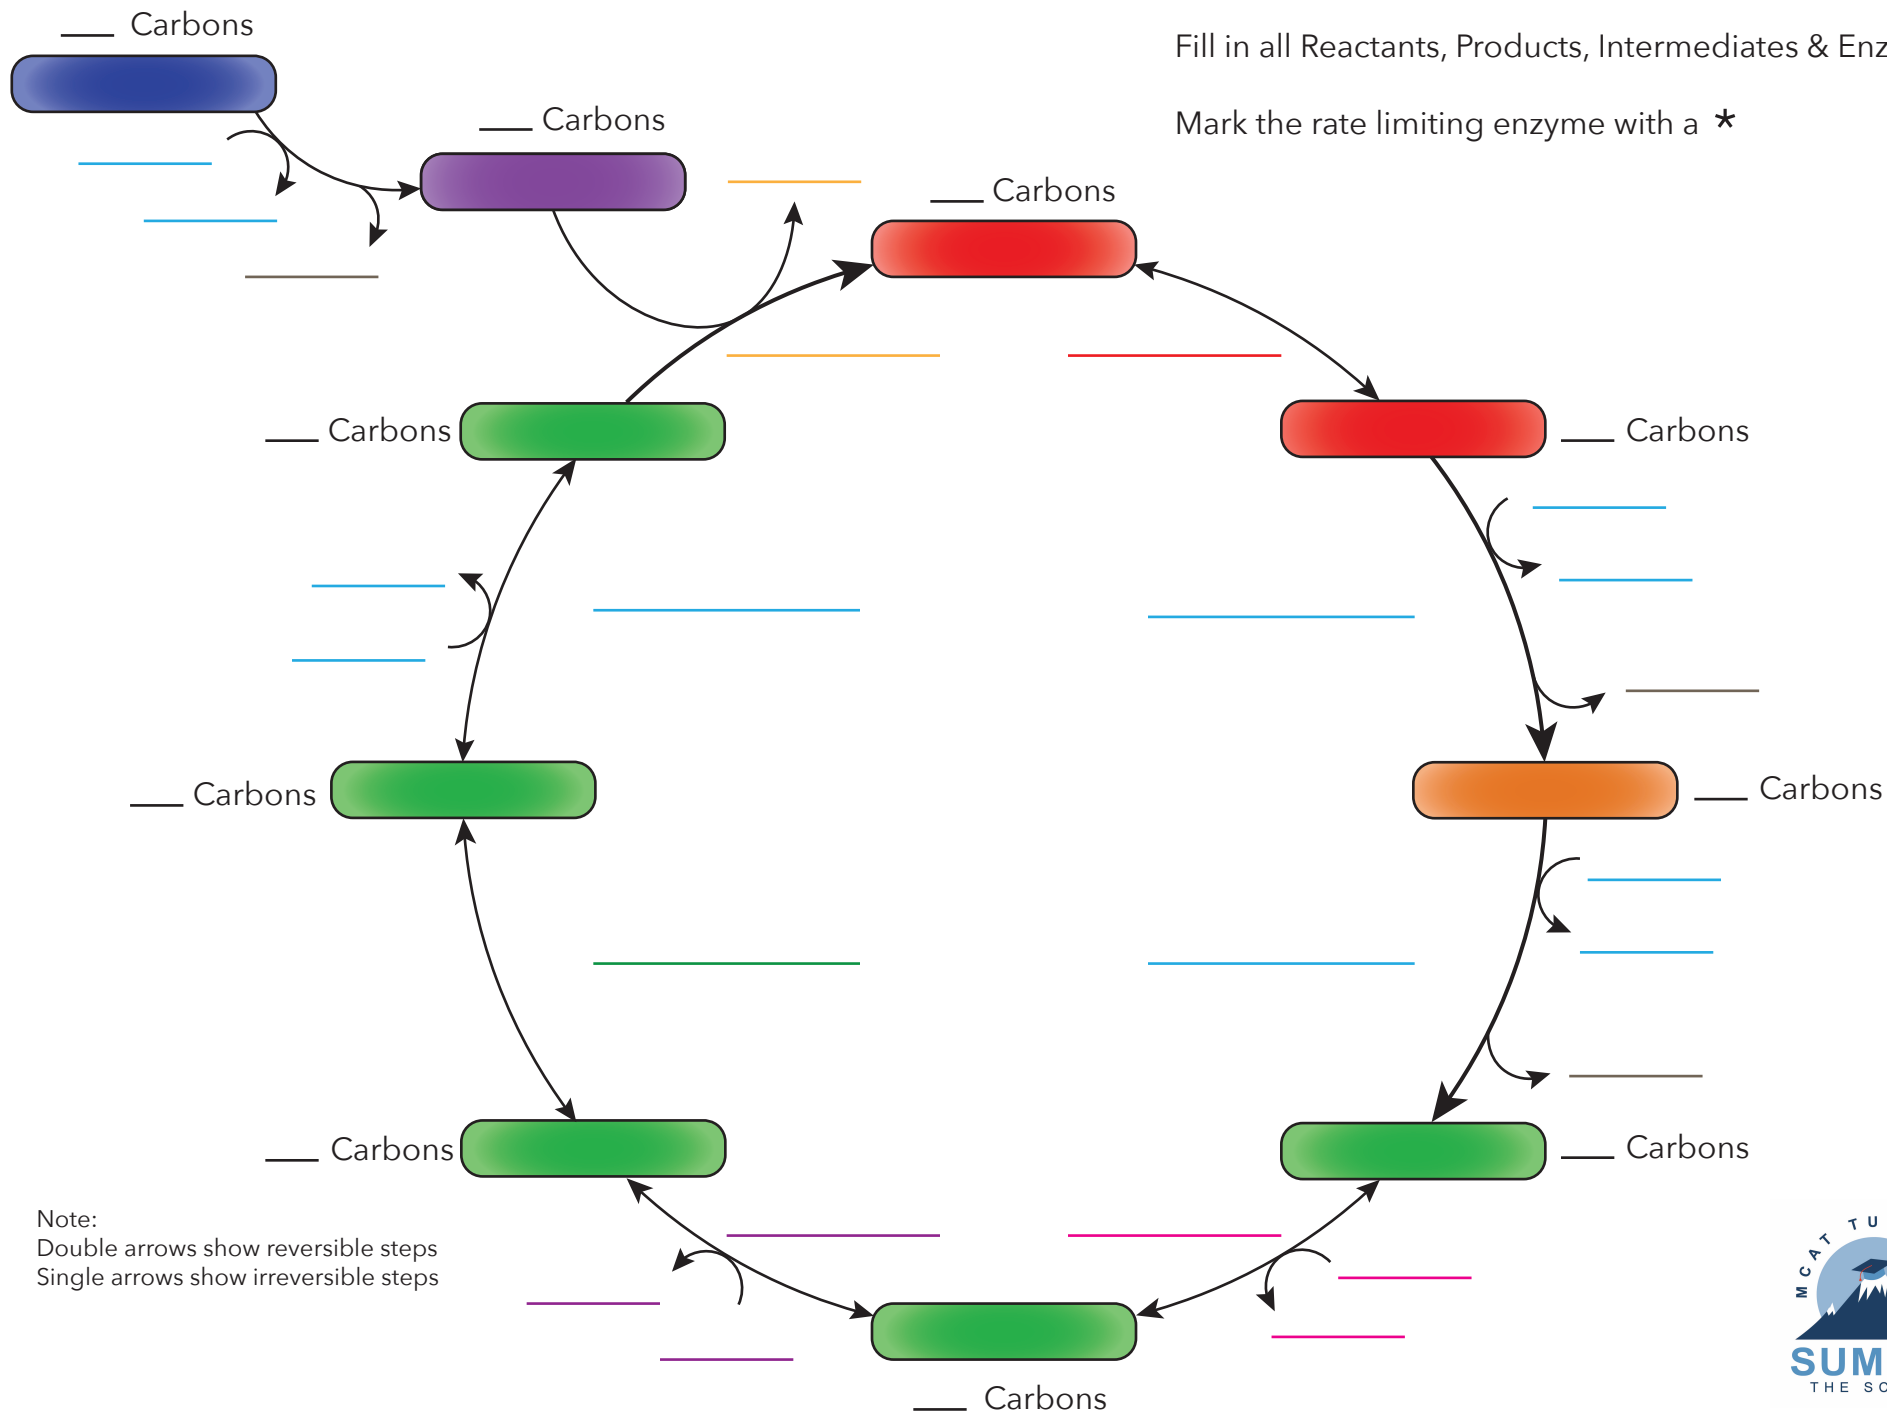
___ Carbons

___ Carbons

Fill in all Reactants, Products, Intermediates & Enz

Mark the rate limiting enzyme with a *

___ Carbons

___ Carbons

___ Carbons

___ Carbons

___ Carbons

___ Carbons

___ Carbons

___ Carbons

___ Carbons

Note:
Double arrows show reversible steps
Single arrows show irreversible steps

MCAT TU
SUM
THE SC